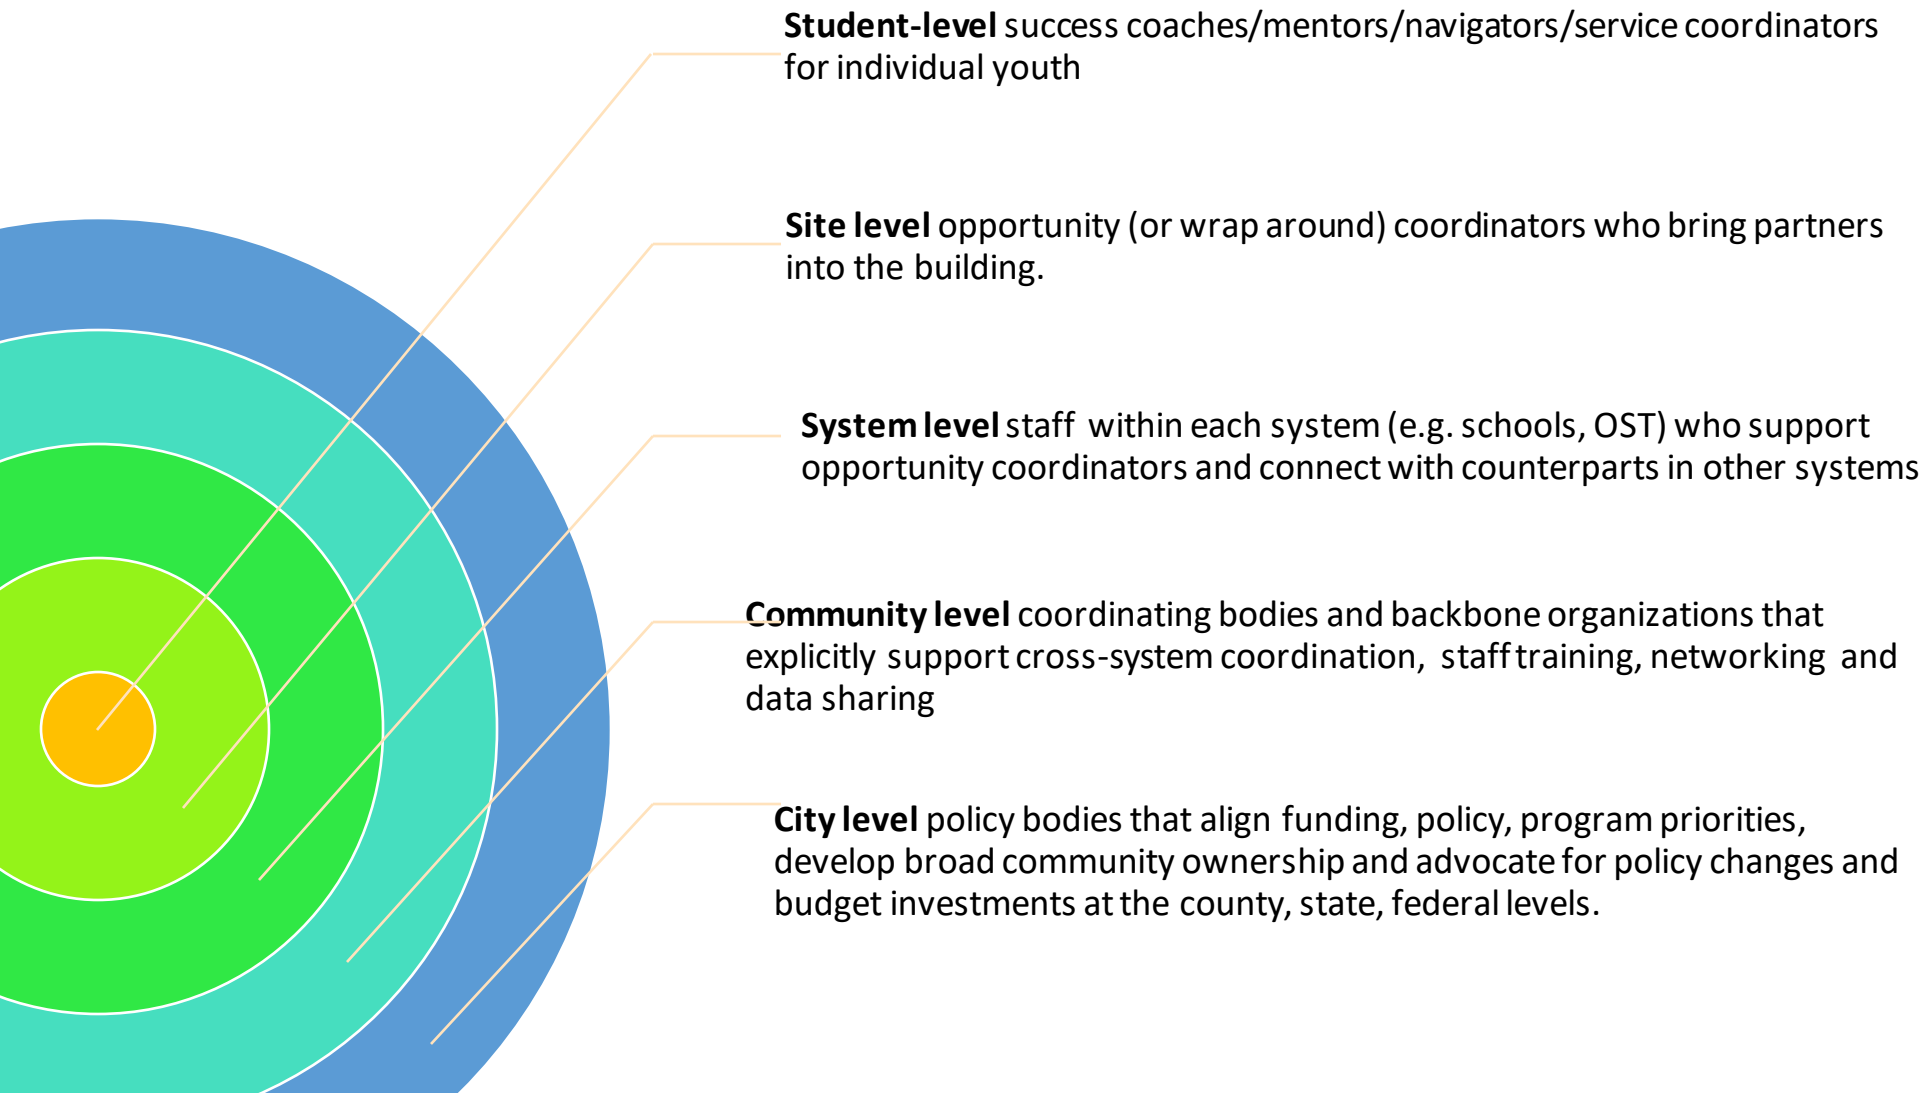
**Student-level** success coaches/mentors/navigators/service coordinators for individual youth

**Site level** opportunity (or wrap around) coordinators who bring partners into the building.

**System level** staff within each system (e.g. schools, OST) who support opportunity coordinators and connect with counterparts in other systems

**Community level** coordinating bodies and backbone organizations that explicitly support cross-system coordination, staff training, networking and data sharing

**City level** policy bodies that align funding, policy, program priorities, develop broad community ownership and advocate for policy changes and budget investments at the county, state, federal levels.